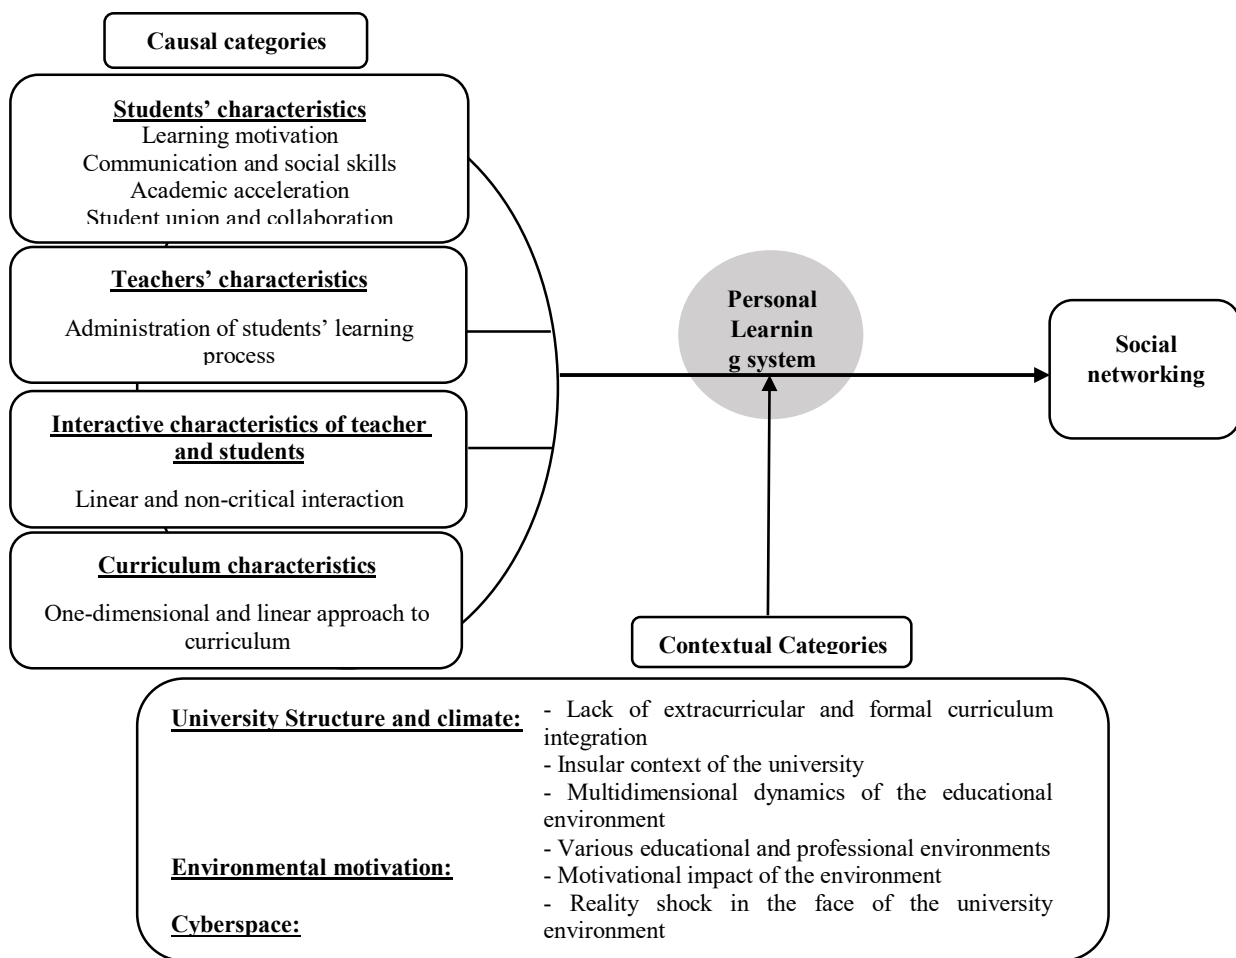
Causal categories

Students' characteristics
Learning motivation
Communication and social skills
Academic acceleration
Student union and collaboration

Teachers' characteristics
Administration of students' learning process

Interactive characteristics of teacher and students
Linear and non-critical interaction

Curriculum characteristics
One-dimensional and linear approach to curriculum

Personal Learnin g system

Social networking

Contextual Categories

University Structure and climate: - Lack of extracurricular and formal curriculum integration
- Insular context of the university
- Multidimensional dynamics of the educational environment

Environmental motivation: - Various educational and professional environments
- Motivational impact of the environment

Cyberspace: - Reality shock in the face of the university environment